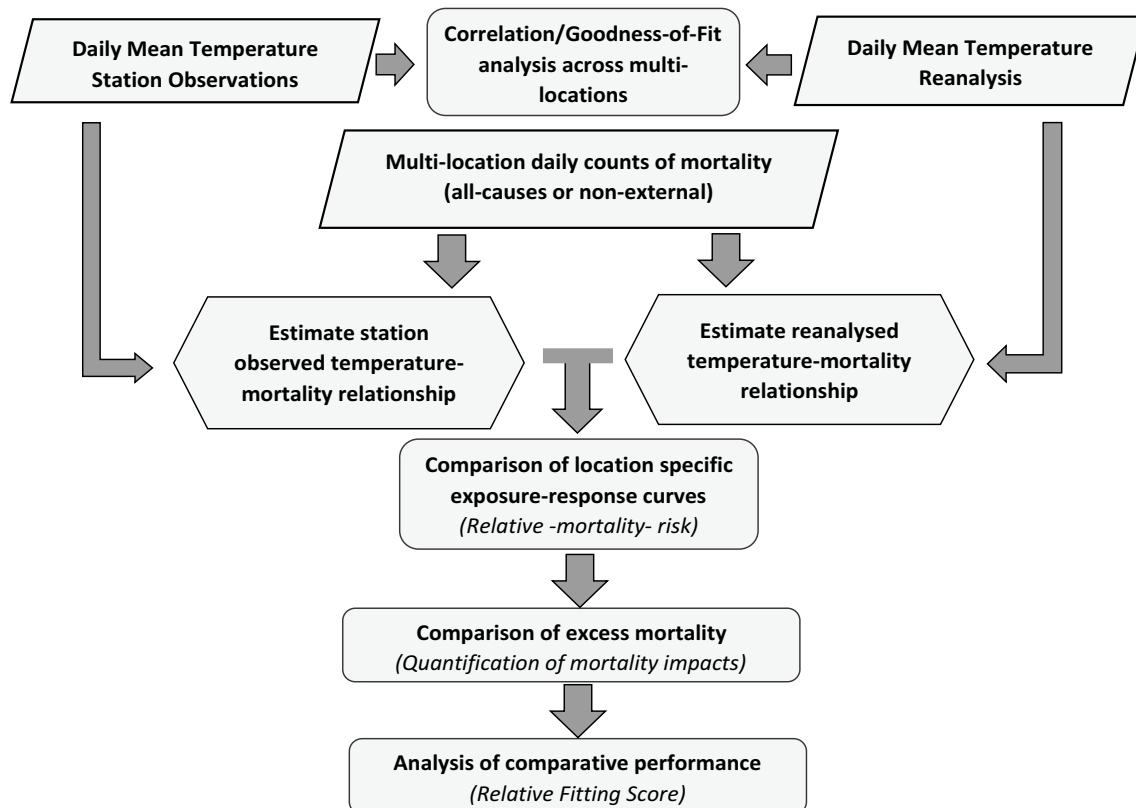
Daily Mean Temperature Station Observations

Correlation/Goodness-of-Fit analysis across multi-locations

Daily Mean Temperature Reanalysis

Multi-location daily counts of mortality (all-causes or non-external)

Estimate station observed temperature-mortality relationship

Estimate reanalysed temperature-mortality relationship

Comparison of location specific exposure-response curves
*(Relative -mortality- risk)*

Comparison of excess mortality
*(Quantification of mortality impacts)*

Analysis of comparative performance
*(Relative Fitting Score)*